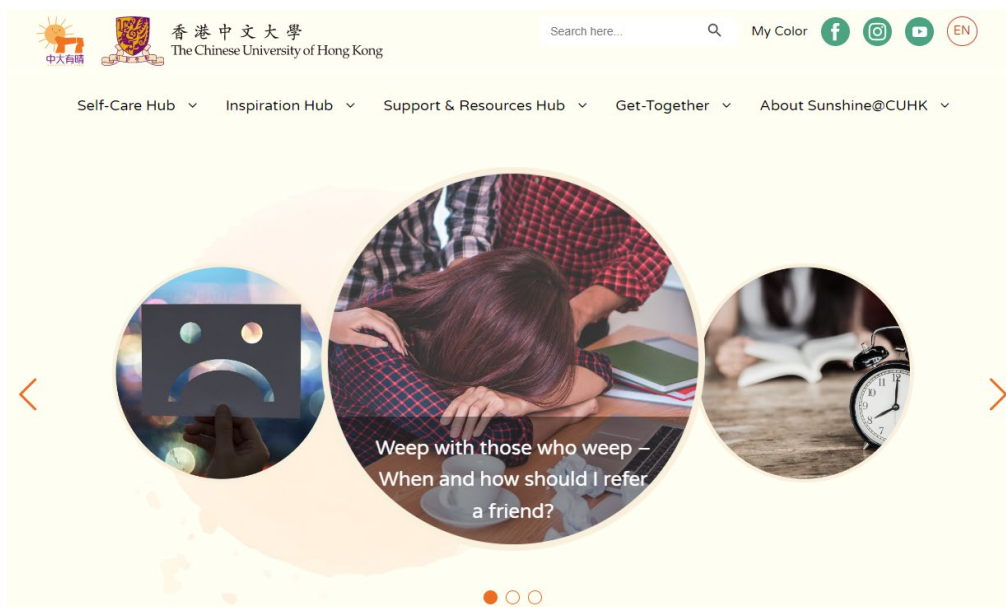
中大有晴

香港中文大學
The Chinese University of Hong Kong

Search here...

My Color

EN

Self-Care Hub Inspiration Hub Support & Resources Hub Get-Together About Sunshine@CUHK

Weep with those who weep – When and how should I refer a friend?